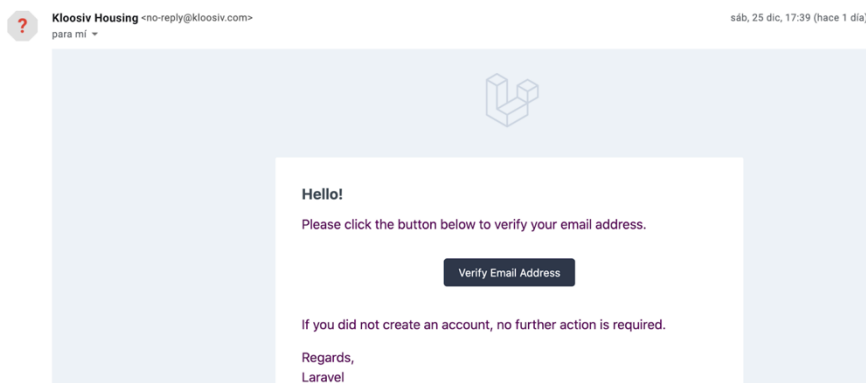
?

Kloosiv Housing <no-reply@kloosiv.com>
para mí

sáb, 25 dic, 17:39 (hace 1 día)

Hello!

Please click the button below to verify your email address.

Verify Email Address

If you did not create an account, no further action is required.

Regards,
Laravel